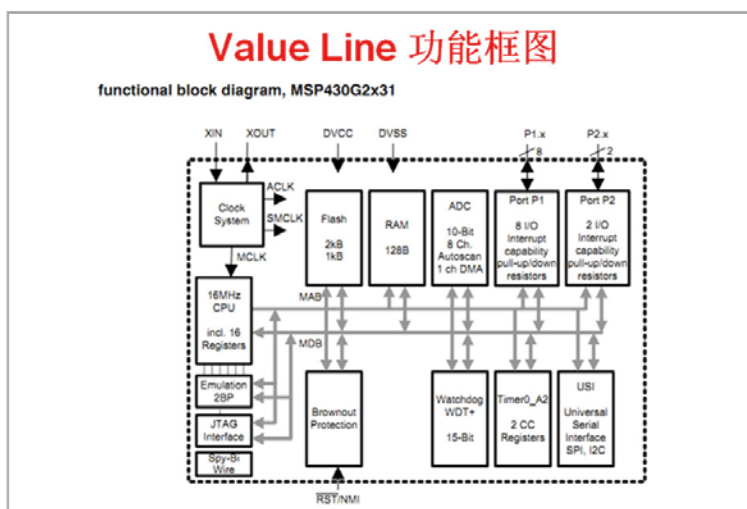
Value Line 功能框图

functional block diagram, MSP430G2x31

XIN XOUT DVCC DVSS P1.x 8 P2.x 2

Clock System

ACLK

SMCLK

MCLK

Flash

2kB
1kB

RAM

128B

ADC

10-Bit
8 Ch.
Autoscan
1 ch DMA

Port P1

8 I/O
Interrupt capability
pull-up/down resistors

Port P2

2 I/O
Interrupt capability
pull-up/down resistors

16MHz CPU

incl. 16 Registers

MAB

MDB

Emulation 2BP

JTAG Interface

Spy-Bi Wire

Brownout Protection

Watchdog WDT+

15-Bit

Timer0_A2

2 CC Registers

USI

Universal Serial Interface SPI, I2C

$\overline{RST}$/NMI